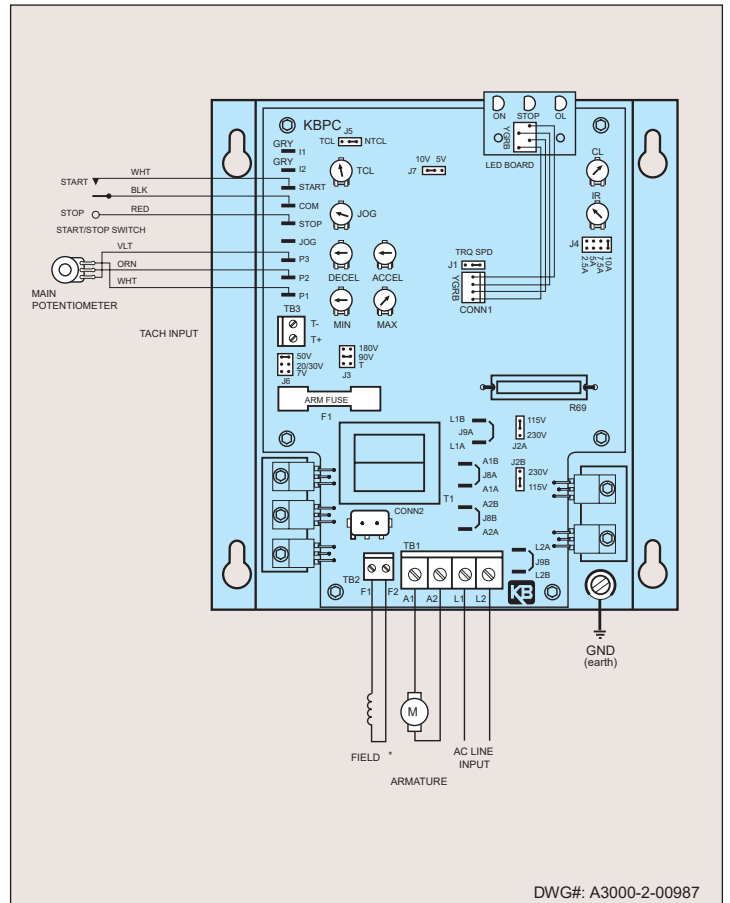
KBPC
J5
TCL NTCL
GRY
I1
GRY
I2
START
COM
STOP
JOG
P3
P2
P1
WHT
BLK
RED
START
STOP
START/STOP SWITCH
VLT
ORN
WHT
MAIN POTENTIOMETER
TCL
JOG
DECEL
ACCEL
MIN
MAX
10V 5V
J7
ON STOP OL
YGRB
LED BOARD
CL
IR
J4
10A 7.5A 5A 2.5A
TRQ SPD
J1
YGRB
CONN1
TB3
T-
T+
TACH INPUT
180V 90V 7
J3
50V 20/30V 7V
J6
ARM FUSE
F1
R69
L1B
J9A
L1A
115V
230V
J2A
A1B
J8A
A1A
J2B
230V
115V
T1
A2B
J8B
A2A
CONN2
L2A
J9B
L2B
TB1
TB2
F1 F2
A1 A2 L1 L2
KB
M
GND (earth)
FIELD *
ARMATURE
AC LINE INPUT
DWG#: A3000-2-00987